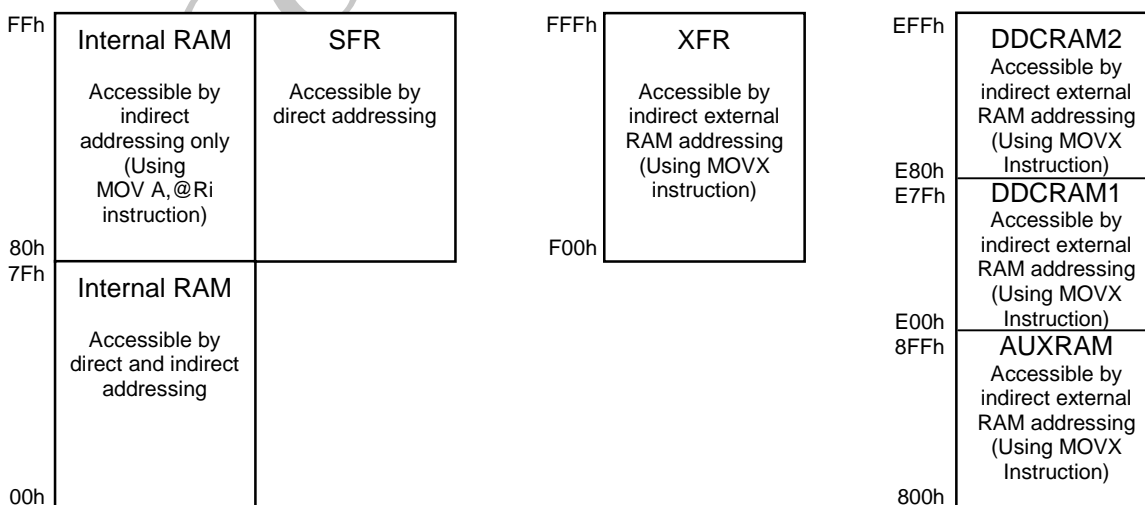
FFh

Internal RAM

Accessible by indirect addressing only (Using MOV A,@Ri instruction)

SFR

Accessible by direct addressing

80h

7Fh

Internal RAM

Accessible by direct and indirect addressing

00h

FFFh

XFR

Accessible by indirect external RAM addressing (Using MOVX instruction)

F00h

EFFh

DDCRAM2

Accessible by indirect external RAM addressing (Using MOVX Instruction)

E80h

E7Fh

DDCRAM1

Accessible by indirect external RAM addressing (Using MOVX Instruction)

E00h

8FFh

AUXRAM

Accessible by indirect external RAM addressing (Using MOVX Instruction)

800h